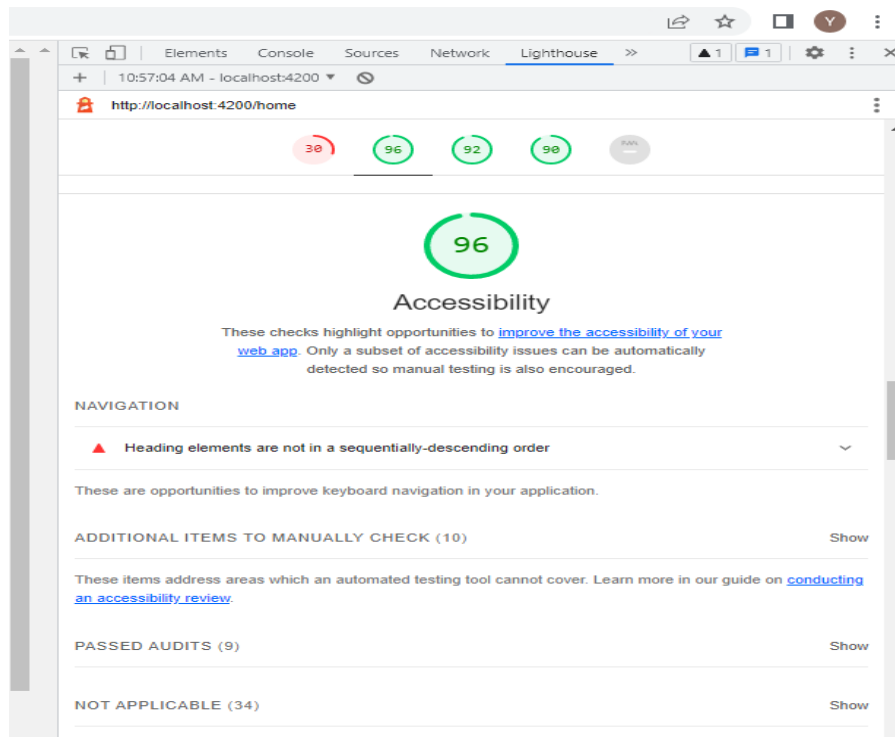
Y

Elements Console Sources Network Lighthouse » 1 1

+ 10:57:04 AM - localhost:4200 ▾

http://localhost:4200/home

30 96 92 90

96

Accessibility

These checks highlight opportunities to improve the accessibility of your web app. Only a subset of accessibility issues can be automatically detected so manual testing is also encouraged.

NAVIGATION

Heading elements are not in a sequentially-descending order

These are opportunities to improve keyboard navigation in your application.

ADDITIONAL ITEMS TO MANUALLY CHECK (10) Show

These items address areas which an automated testing tool cannot cover. Learn more in our guide on conducting an accessibility review.

PASSED AUDITS (9) Show

NOT APPLICABLE (34) Show